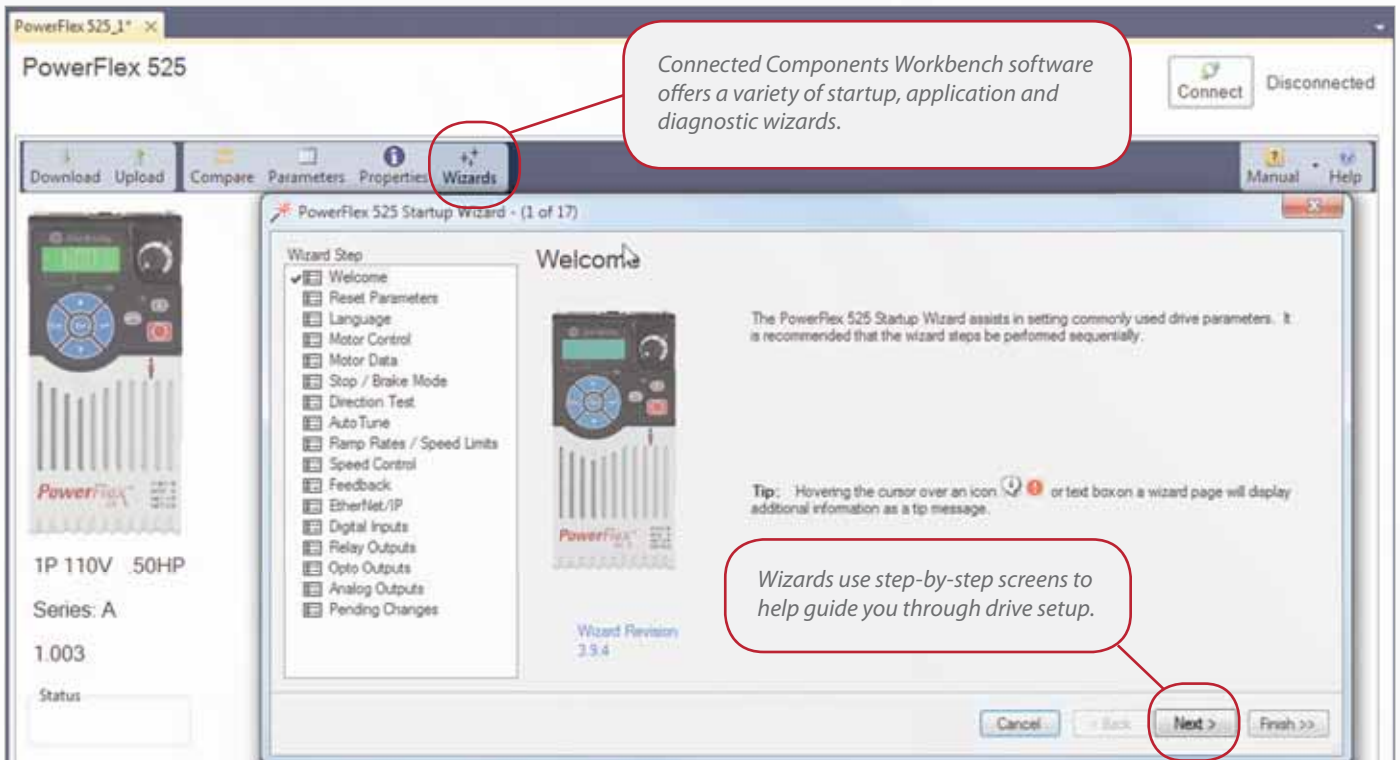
PowerFlex 525_1* ×

PowerFlex 525

Connected Components Workbench software offers a variety of startup, application and diagnostic wizards.

Connect

Disconnected

Download Upload Compare Parameters Properties Wizards

Manual Help

PowerFlex 525 Startup Wizard - (1 of 17)

Wizard Step
Welcome
Reset Parameters
Language
Motor Control
Motor Data
Stop / Brake Mode
Direction Test
Auto Tune
Ramp Rates / Speed Limits
Speed Control
Feedback
EtherNet/IP
Digital Inputs
Relay Outputs
Opto Outputs
Analog Outputs
Pending Changes

Welcome

The PowerFlex 525 Startup Wizard assists in setting commonly used drive parameters. It is recommended that the wizard steps be performed sequentially.

Tip: Hovering the cursor over an icon or text box on a wizard page will display additional information as a tip message.

Wizards use step-by-step screens to help guide you through drive setup.

Wizard Revision
3.9.4

PowerFlex

1P 110V .50HP

Series: A

1.003

Status

Cancel < Back Next > Finish >>